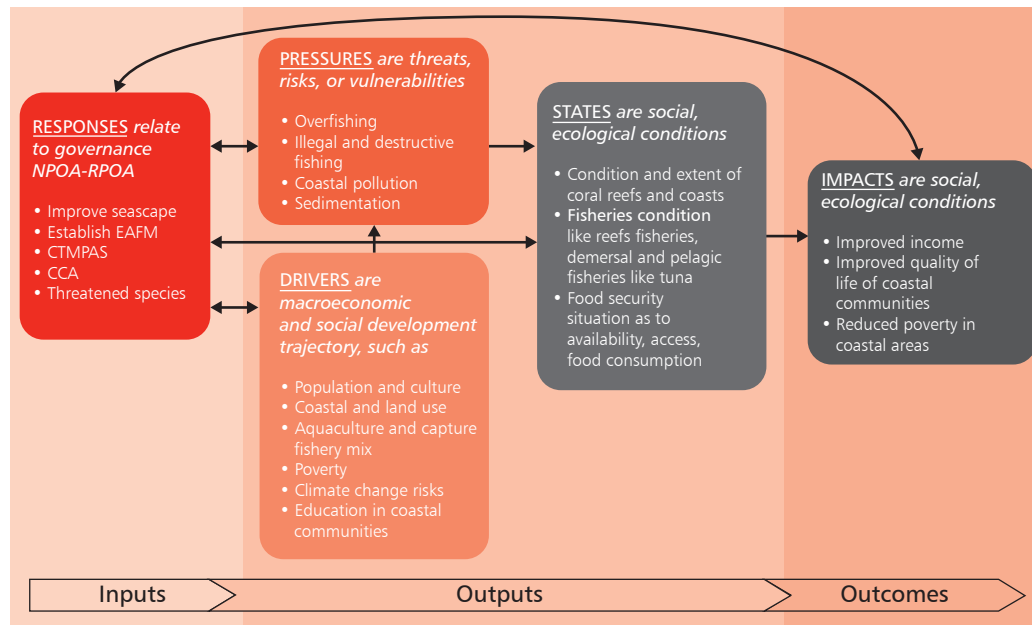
RESPONSES relate to governance NPOA-RPOA

• Improve seascape
• Establish EAFM
• CTMPAS
• CCA
• Threatened species

PRESSURES are threats, risks, or vulnerabilities

• Overfishing
• Illegal and destructive fishing
• Coastal pollution
• Sedimentation

DRIVERS are macroeconomic and social development trajectory, such as

• Population and culture
• Coastal and land use
• Aquaculture and capture fishery mix
• Poverty
• Climate change risks
• Education in coastal communities

STATES are social, ecological conditions

• Condition and extent of coral reefs and coasts
• Fisheries condition like reefs fisheries, demersal and pelagic fisheries like tuna
• Food security situation as to availability, access, food consumption

IMPACTS are social, ecological conditions

• Improved income
• Improved quality of life of coastal communities
• Reduced poverty in coastal areas

Inputs

Outputs

Outcomes